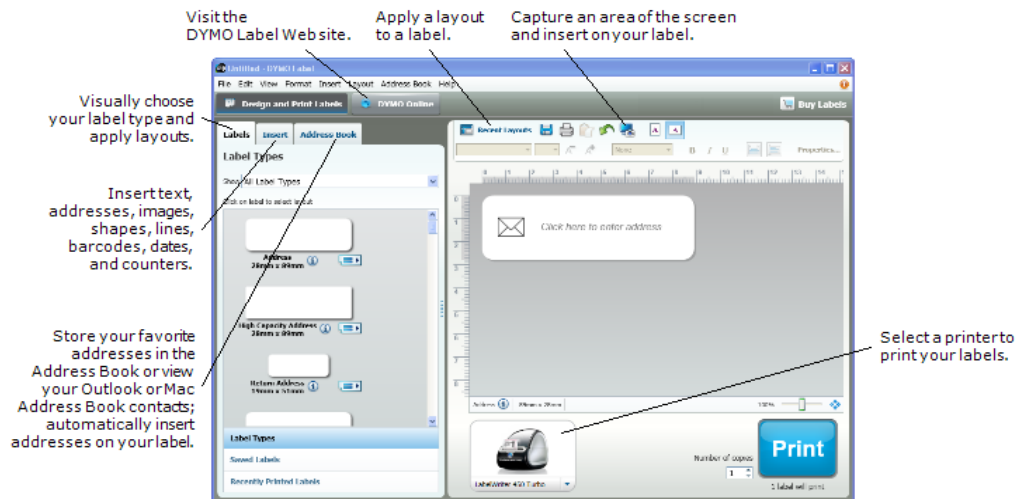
Visit the DYMO Label Web site.

Apply a layout to a label.

Capture an area of the screen and insert on your label.

Visually choose your label type and apply layouts.

Insert text, addresses, images, shapes, lines, barcodes, dates, and counters.

Store your favorite addresses in the Address Book or view your Outlook or Mac Address Book contacts; automatically insert addresses on your label.

Select a printer to print your labels.

Untitled - DYMO Label

File Edit View Format Insert Layout Address Book Help

Design and Print Labels

DYMO Online

Buy Labels

Labels Insert Address Book

Label Types

Show All Label Types

Click on label to select layout

Address 28mm x 89mm

High Capacity Address 36mm x 89mm

Return Address 19mm x 51mm

Label Types

Saved Labels

Recently Printed Labels

Recent Layouts

None

Properties...

Click here to enter address

Address 28mm x 89mm

100%

LabelWriter 450 Turbo

Number of copies

1

Print

1 label will print